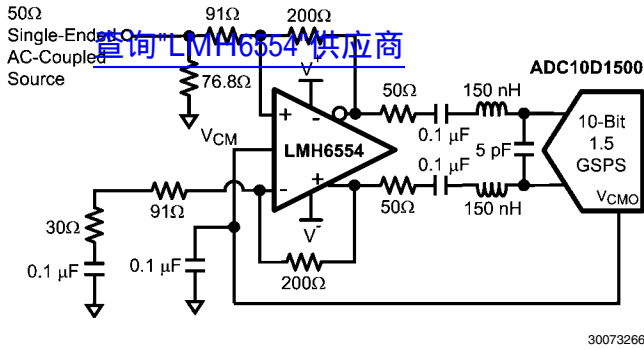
50Ω
Single-Ended
AC-Coupled
Source

查询"LMH6554"供应商

91Ω
200Ω
76.8Ω
$V^+$
+
-
$V_{CM}$
LMH6554
-
+
$V^-$
50Ω
50Ω
0.1 μF
0.1 μF
150 nH
150 nH
5 pF
ADC10D1500
10-Bit
1.5
GSPS
$V_{CMO}$
91Ω
30Ω
0.1 μF
0.1 μF
200Ω
30073266